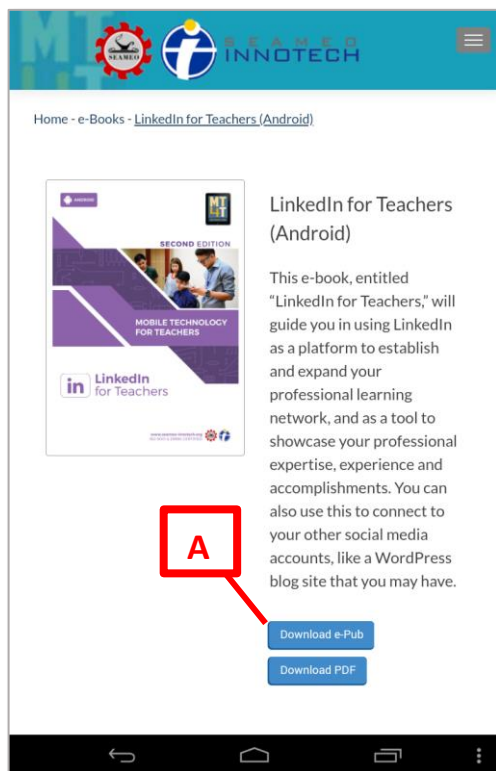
SEAMEO INNOTECH

Home - e-Books - LinkedIn for Teachers (Android)

ANDROID

MT4T

SECOND EDITION

MOBILE TECHNOLOGY FOR TEACHERS

in LinkedIn for Teachers

LinkedIn for Teachers (Android)

This e-book, entitled "LinkedIn for Teachers," will guide you in using LinkedIn as a platform to establish and expand your professional learning network, and as a tool to showcase your professional expertise, experience and accomplishments. You can also use this to connect to your other social media accounts, like a WordPress blog site that you may have.

A

Download e-Pub

Download PDF